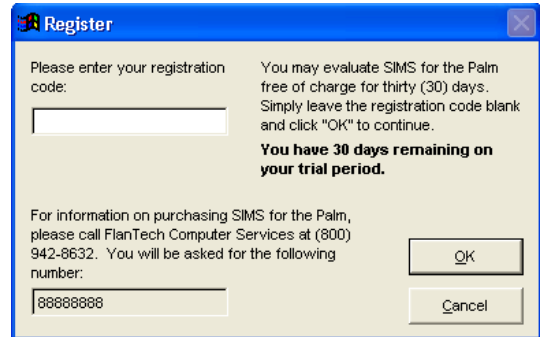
Register

Please enter your registration code:

You may evaluate SIMS for the Palm free of charge for thirty (30) days. Simply leave the registration code blank and click "OK" to continue.

**You have 30 days remaining on your trial period.**

For information on purchasing SIMS for the Palm, please call FlanTech Computer Services at (800) 942-8632. You will be asked for the following number:

88888888

OK

Cancel